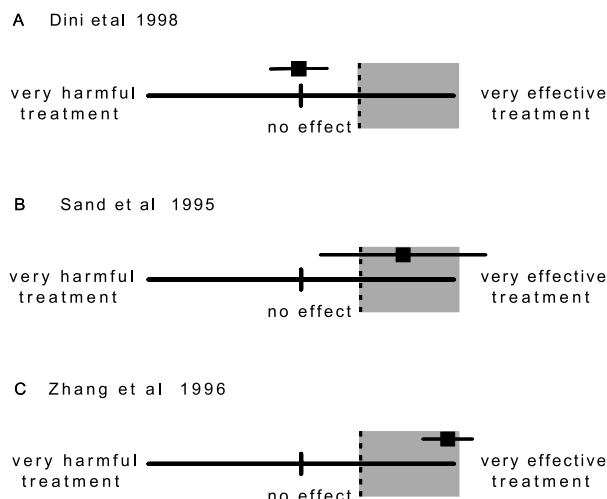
A Dini etal 1998

very harmful treatment

no effect

very effective treatment

B Sand et al 1995

very harmful treatment

no effect

very effective treatment

C Zhang et al 1996

very harmful treatment

no effect

very effective treatment